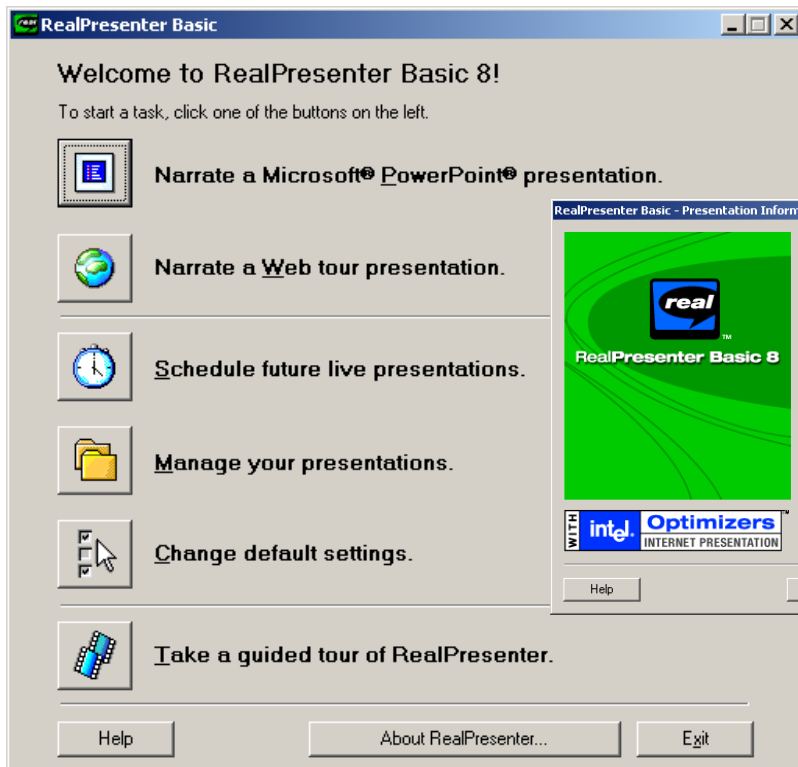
RealPresenter Basic

Welcome to RealPresenter Basic 8!

To start a task, click one of the buttons on the left.

Narrate a Microsoft® PowerPoint® presentation.

Narrate a Web tour presentation.

Schedule future live presentations.

Manage your presentations.

Change default settings.

Take a guided tour of RealPresenter.

Help

About RealPresenter...

Exit

RealPresenter Basic - Presentation Inform

real

™

RealPresenter Basic 8

WITH intel. Optimizers ™ INTERNET PRESENTATION

Help